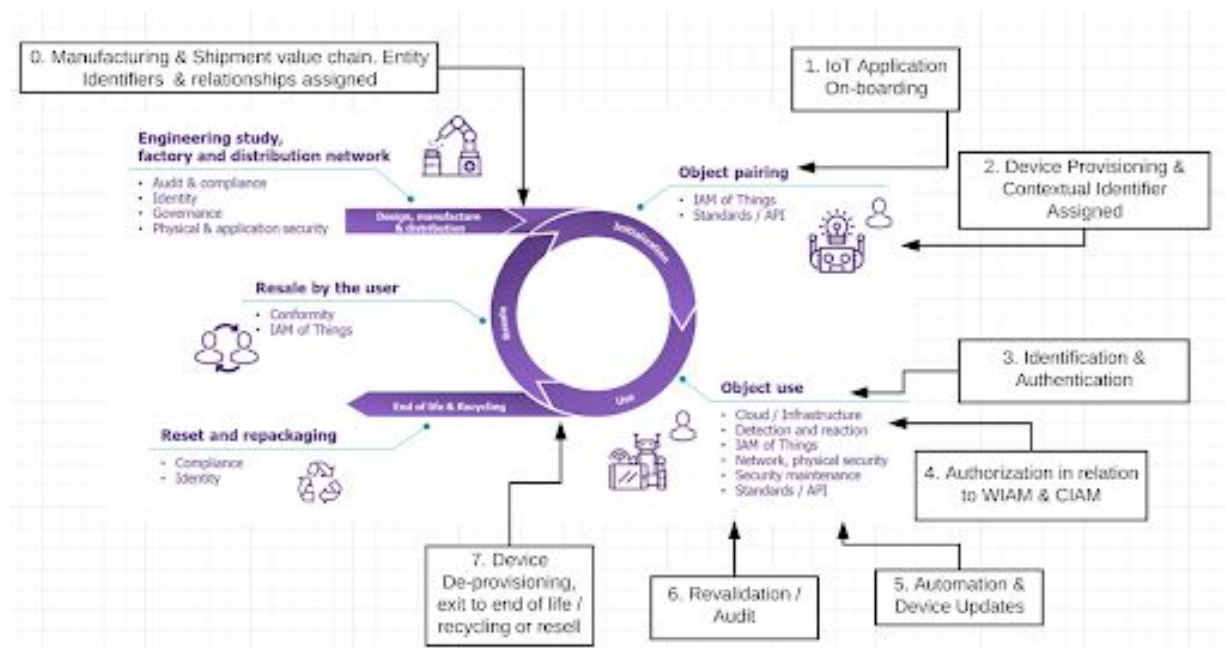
0. Manufacturing & Shipment value chain. Entity Identifiers & relationships assigned

1. IoT Application On-boarding

2. Device Provisioning & Contextual Identifier Assigned

Engineering study, factory and distribution network

- Audit & compliance
- Identity
- Governance
- Physical & application security

Design, manufacture & distribution

Initialization

Object pairing

- IAM of Things
- Standards / API

Resale by the user

- Conformity
- IAM of Things

Resale

Use

End of life & Recycling

3. Identification & Authentication

Object use

- Cloud / Infrastructure
- Detection and reaction
- IAM of Things
- Network, physical security
- Security maintenance
- Standards / API

Reset and repackaging

- Compliance
- Identity

4. Authorization in relation to WIAM & CIAM

7. Device De-provisioning, exit to end of life / recycling or resell

6. Revalidation / Audit

5. Automation & Device Updates